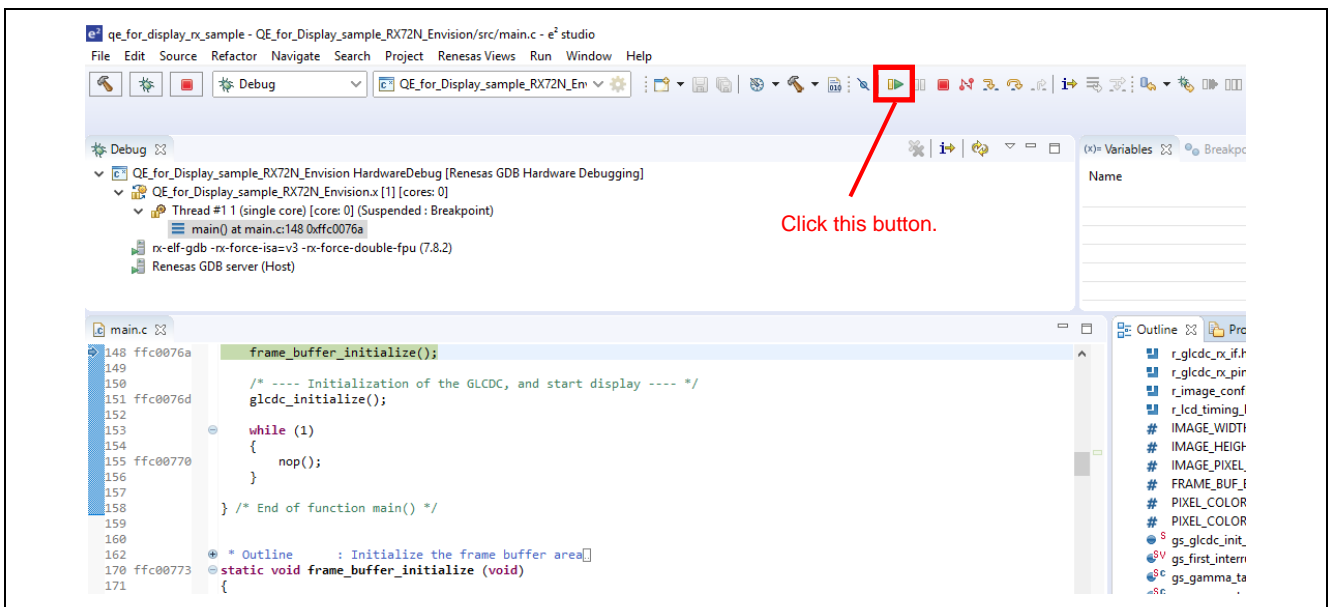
qe_for_display_rx_sample - QE_for_Display_sample_RX72N_Envision/src/main.c - e² studio
File Edit Source Refactor Navigate Search Project Renesas Views Run Window Help

Debug
QE_for_Display_sample_RX72N_Env

Debug
QE_for_Display_sample_RX72N_Envision HardwareDebug [Renesas GDB Hardware Debugging]
QE_for_Display_sample_RX72N_Envision.x [1] [cores: 0]
Thread #1 1 (single core) [core: 0] (Suspended : Breakpoint)
main() at main.c:148 0xffc0076a
rx-elf-gdb -rx-force-isa=v3 -rx-force-double-fpu (7.8.2)
Renesas GDB server (Host)

(x)= Variables
Breakpo
Name

Click this button.

main.c

148 ffc0076a    frame_buffer_initialize();
149
150    /* ---- Initialization of the GLCDC, and start display ---- */
151 ffc0076d    glcdc_initialize();
152
153    while (1)
154    {
155 ffc00770        nop();
156    }
157
158 } /* End of function main() */
159
160
162    * Outline      : Initialize the frame buffer area
170 ffc00773 static void frame_buffer_initialize (void)
171 {

Outline
Pro
r_glcdc_rx_if.h
r_glcdc_rx_pir
r_image_conf
r_lcd_timing_
IMAGE_WIDTH
IMAGE_HEIGH
IMAGE_PIXEL_
FRAME_BUF_
PIXEL_COLOR
PIXEL_COLOR
gs_glcdc_init_
gs_first_interr
gs_gamma_ta